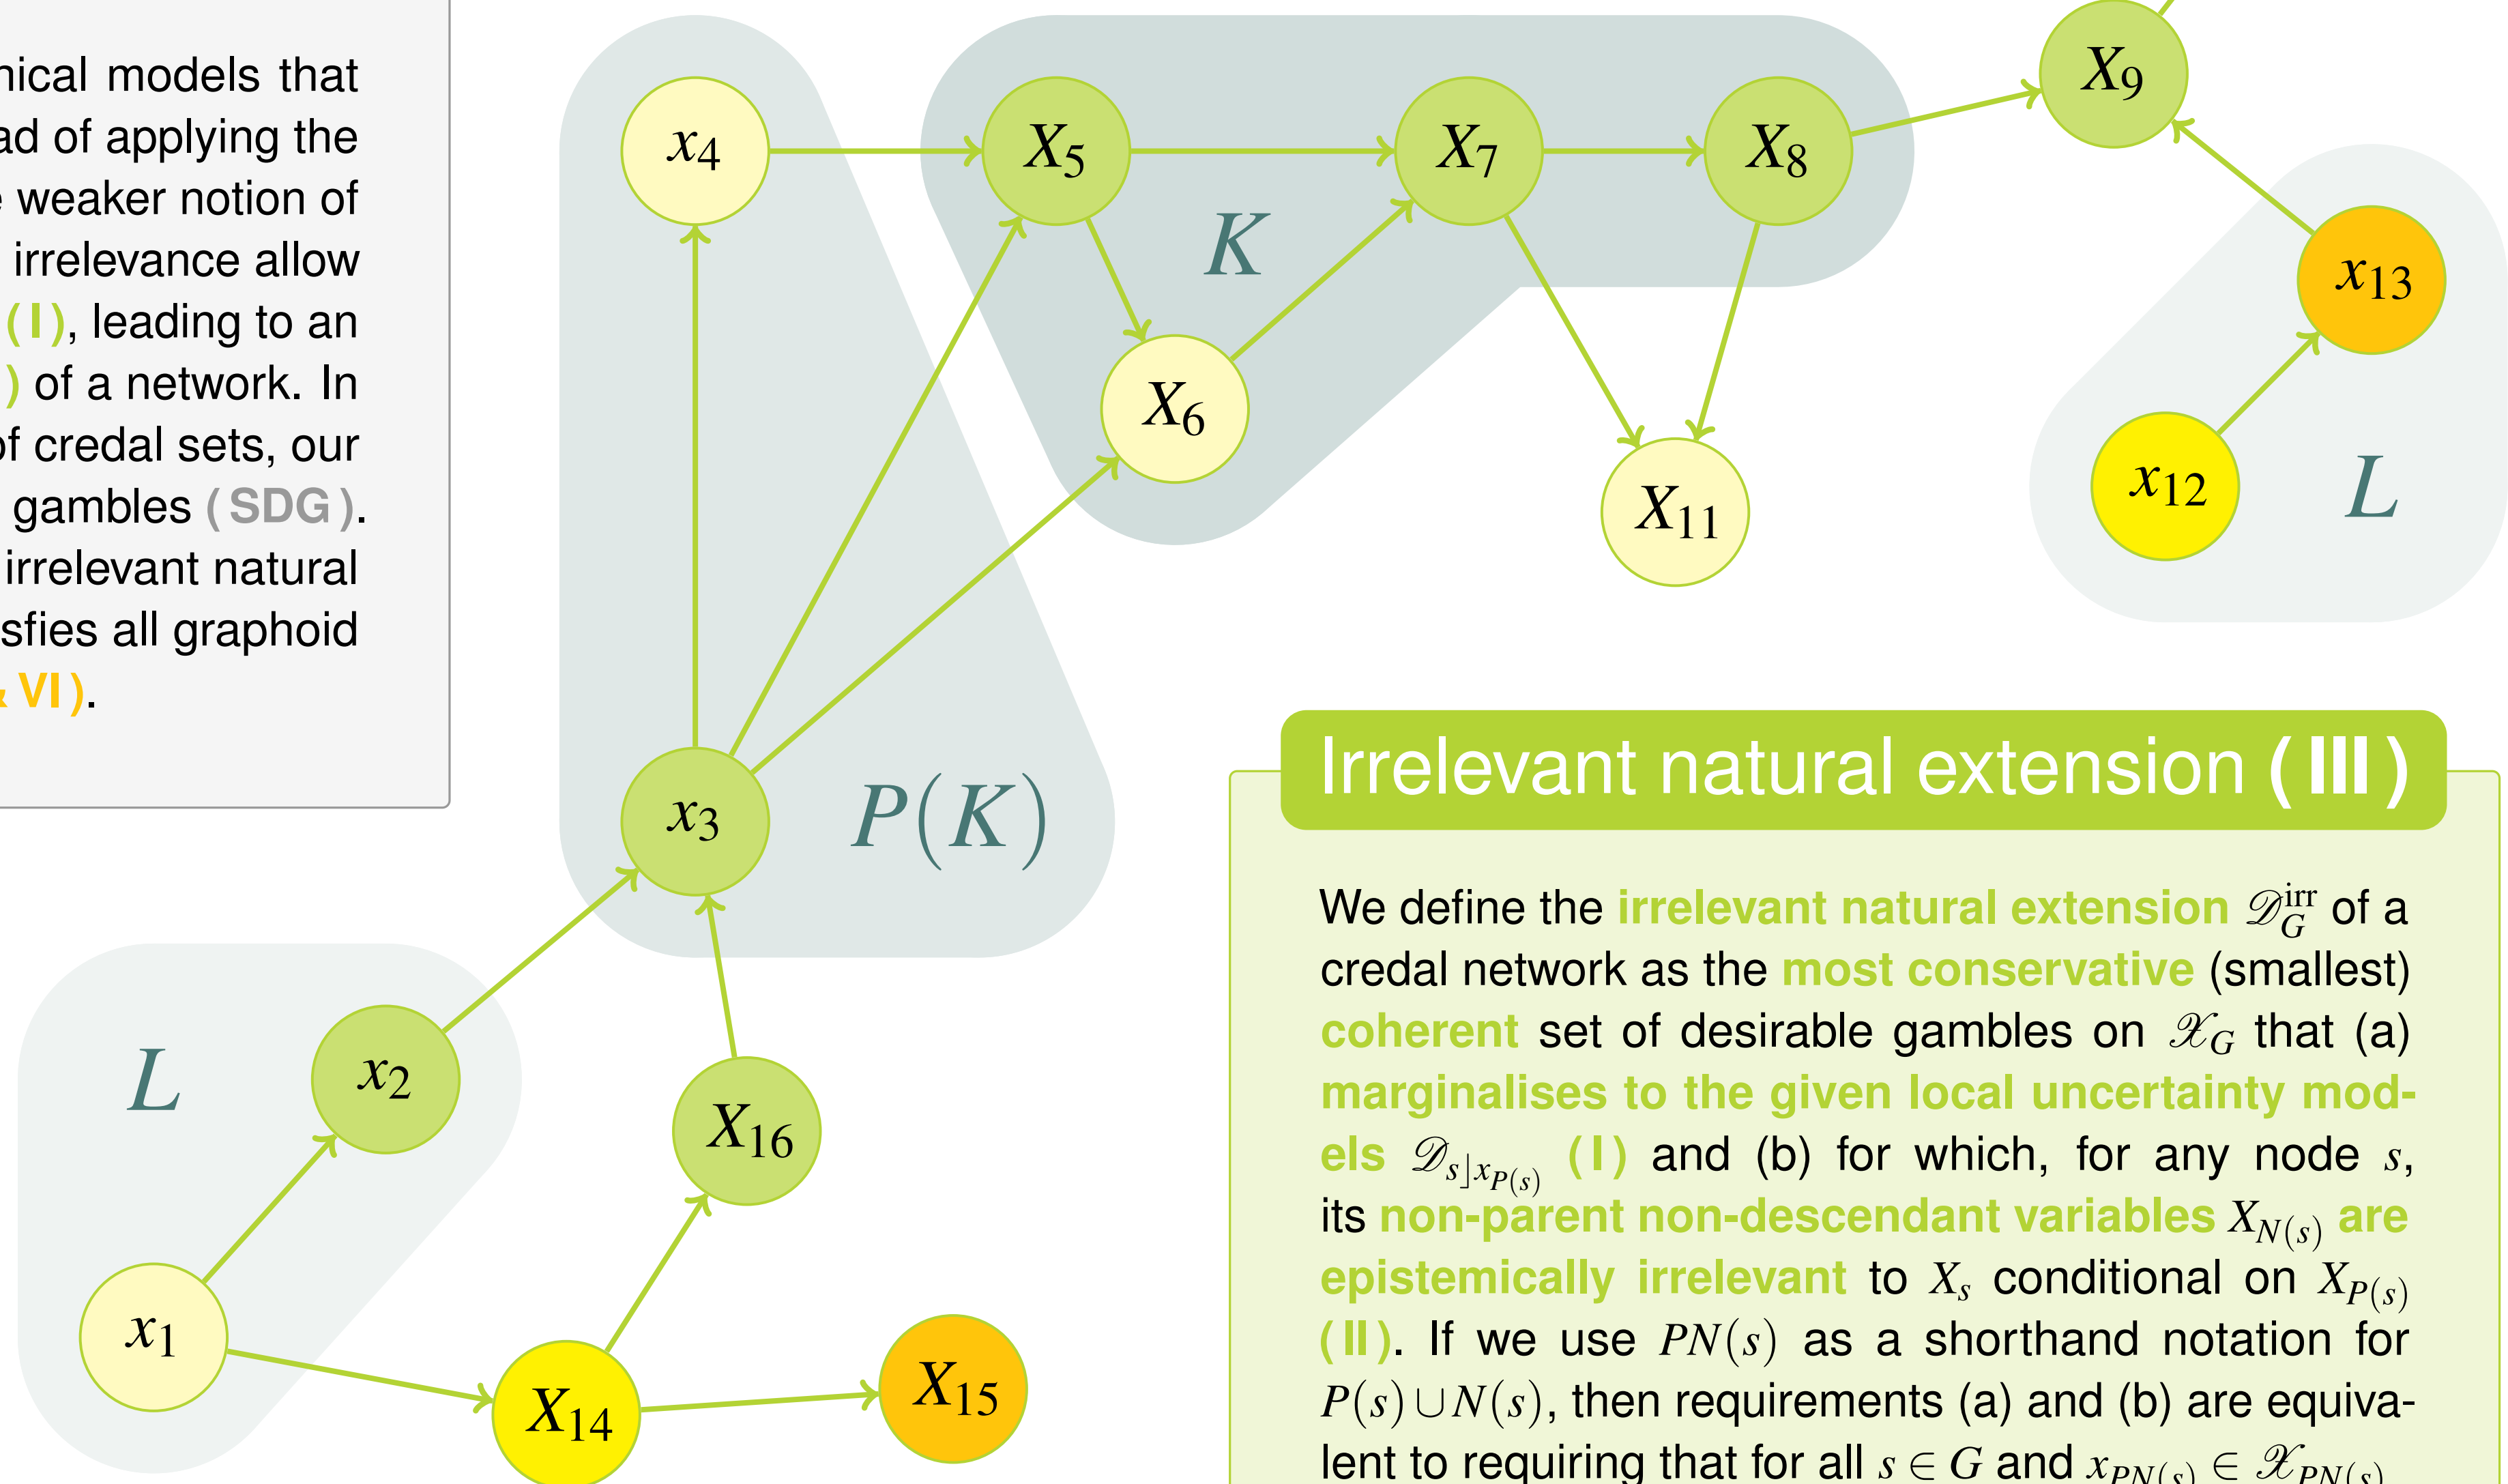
hical models that
ad of applying the
e weaker notion of
irrelevance allow
( I ), leading to an
) of a network. In
of credal sets, our
gambles ( SDG ).
irrelevant natural
sfies all graphoid
& VI ).

$x_4$ $X_5$ $X_7$ $X_8$ $X_9$

$K$

$X_6$ $X_{11}$ $x_{13}$ $x_{12}$ $L$

$x_3$ $P(K)$

$L$ $x_2$ $X_{16}$

$x_1$ $X_{14}$ $X_{15}$

Irrelevant natural extension ( III )

We define the irrelevant natural extension $\mathscr{D}_G^{\text{irr}}$ of a credal network as the most conservative (smallest) coherent set of desirable gambles on $\mathscr{X}_G$ that (a) marginalises to the given local uncertainty models $\mathscr{D}_{s\rfloor x_{P(s)}}$ ( I ) and (b) for which, for any node $s$, its non-parent non-descendant variables $X_{N(s)}$ are epistemically irrelevant to $X_s$ conditional on $X_{P(s)}$ ( II ). If we use $PN(s)$ as a shorthand notation for $P(s) \cup N(s)$, then requirements (a) and (b) are equivalent to requiring that for all $s \in G$ and $x_{PN(s)} \in \mathscr{X}_{PN(s)}$